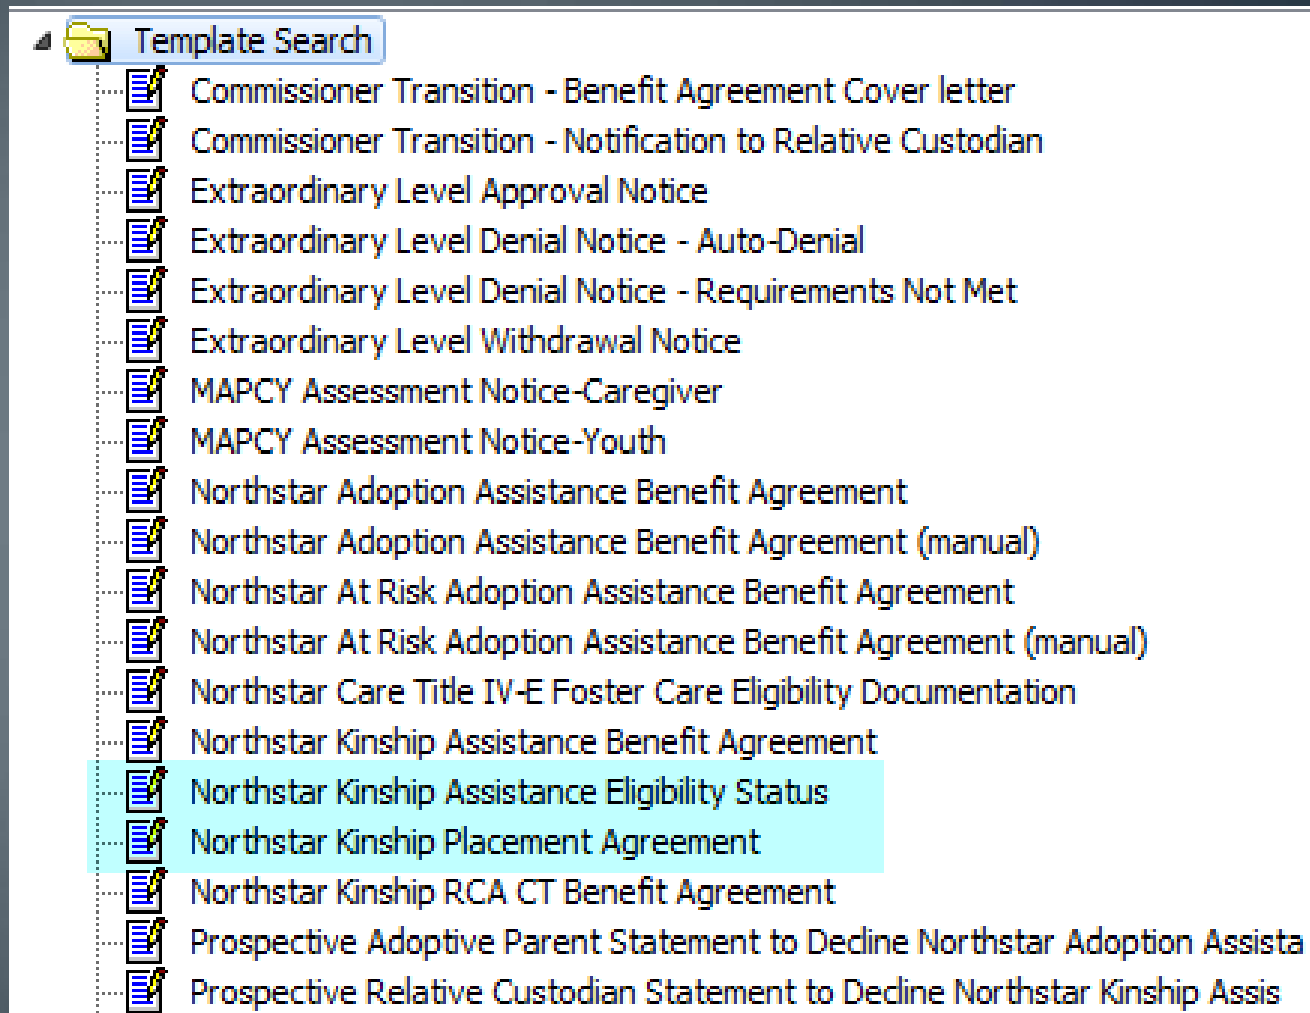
Template Search
Commissioner Transition - Benefit Agreement Cover letter
Commissioner Transition - Notification to Relative Custodian
Extraordinary Level Approval Notice
Extraordinary Level Denial Notice - Auto-Denial
Extraordinary Level Denial Notice - Requirements Not Met
Extraordinary Level Withdrawal Notice
MAPCY Assessment Notice-Caregiver
MAPCY Assessment Notice-Youth
Northstar Adoption Assistance Benefit Agreement
Northstar Adoption Assistance Benefit Agreement (manual)
Northstar At Risk Adoption Assistance Benefit Agreement
Northstar At Risk Adoption Assistance Benefit Agreement (manual)
Northstar Care Title IV-E Foster Care Eligibility Documentation
Northstar Kinship Assistance Benefit Agreement
Northstar Kinship Assistance Eligibility Status
Northstar Kinship Placement Agreement
Northstar Kinship RCA CT Benefit Agreement
Prospective Adoptive Parent Statement to Decline Northstar Adoption Assista
Prospective Relative Custodian Statement to Decline Northstar Kinship Assis